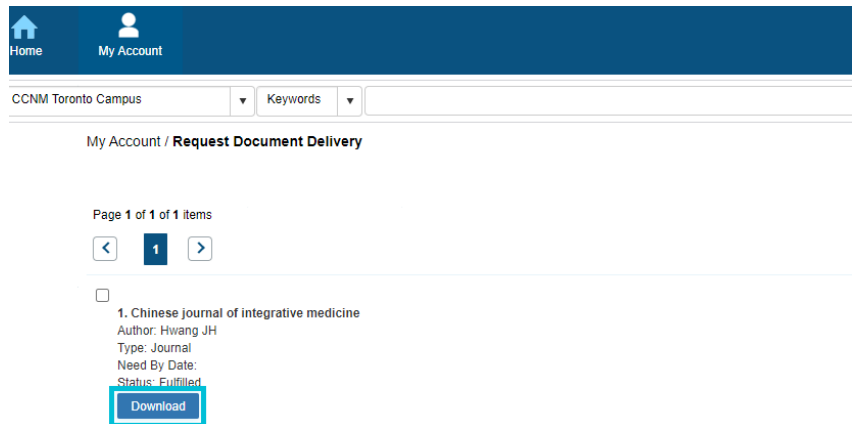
Home
My Account

CCNM Toronto Campus
Keywords

My Account / **Request Document Delivery**

Page **1** of **1** of **1** items

1

**1. Chinese journal of integrative medicine**
Author: Hwang JH
Type: Journal
Need By Date:
Status: Fulfilled

Download